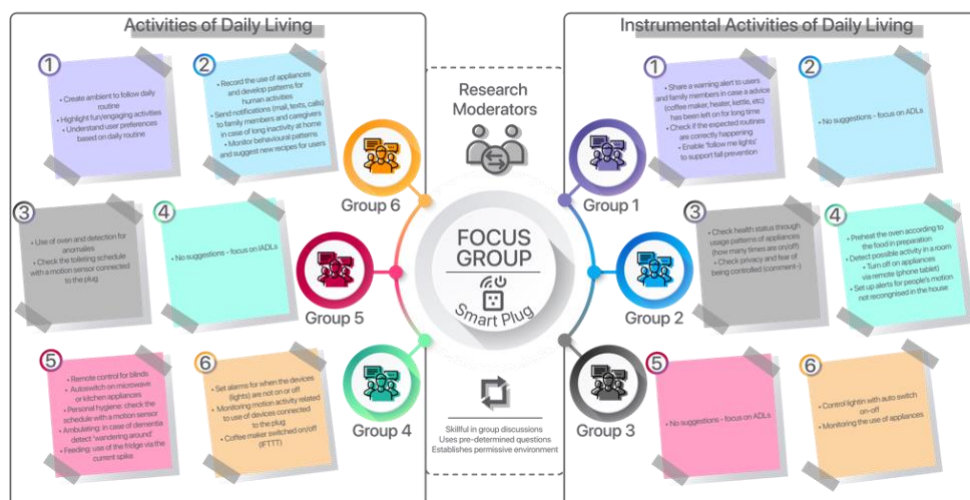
Activities of Daily Living

1
• Create ambient to follow daily routine
• Highlight fun/engaging activities
• Understand user preferences based on daily routine

2
• Record the use of appliances and develop patterns for human activities
• Send notifications (mail, texts, calls) to family members and caregivers in case of long inactivity at home
• Monitor behavioural patterns and suggest new recipes for users

3
• Use of oven and detection for anomalies
• Check the toileting schedule with a motion sensor connected to the plug

4
• No suggestions - focus on IADLs

5
• Remote control for blinds
• Autoswitch on microwave or kitchen appliances
• Personal hygiene: check the schedule with a motion sensor
• Ambulating: in case of dementia detect "wandering around"
• Feeding: use of the fridge via the current spike

6
• Set alarms for when the devices (lights) are not on or off
• Monitoring motion activity related to use of devices connected to the plug
• Coffee maker switched on/off (IFTTT)

Research Moderators

Group 6
Group 5
Group 4
Group 1
Group 2
Group 3

FOCUS GROUP
Smart Plug

Skillful in group discussions
Uses pre-determined questions
Establishes permissive environment

Instrumental Activities of Daily Living

1
• Share a warning alert to users and family members in case a advice (coffee maker, heater, kettle, etc) has been left on for long time
• Check if the expected routines are correctly happening
• Enable 'follow me lights' to support fall prevention

2
• No suggestions - focus on ADLs

3
• Check health status through usage patterns of appliances (how many times are on/off)
• Check privacy and fear of being controlled (comment-)

4
• Preheat the oven according to the food in preparation
• Detect possible activity in a room
• Turn off on appliances via remote (phone tablet)
• Set up alerts for people's motion not recognised in the house

5
• No suggestions - focus on ADLs

6
• Control lightin with auto switch on-off
• Monitoring the use of appliances